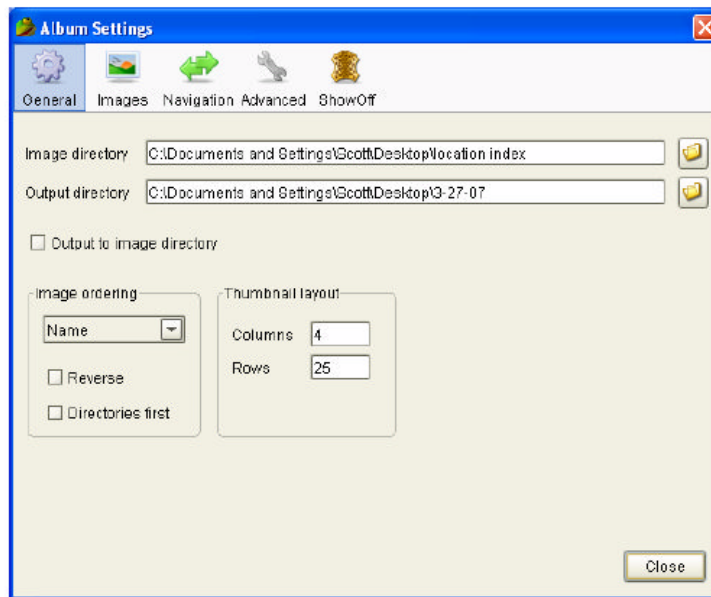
Album Settings

General Images Navigation Advanced ShowOff

Image directory C:\Documents and Settings\Scott\Desktop\location index

Output directory C:\Documents and Settings\Scott\Desktop\3-27-07

Output to image directory

Image ordering

Name

Reverse

Directories first

Thumbnail layout

Columns 4

Rows 25

Close